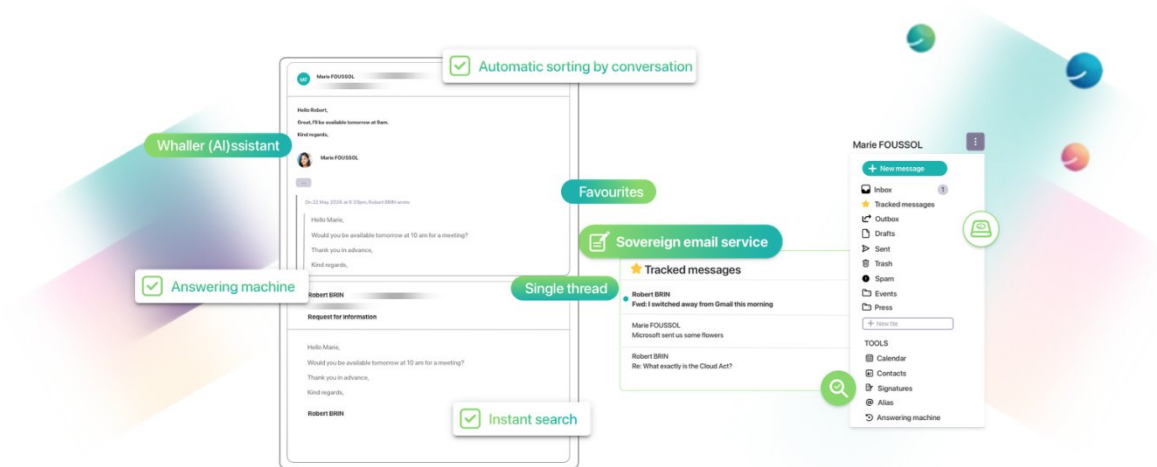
MF Marie FOUSSOL

Automatic sorting by conversation

Hello Robert,
Great, I'll be available tomorrow at 9am.
Kind regards,

Whaller (AI)ssistant

Marie FOUSSOL

...

On 22 May 2024, at 6:30pm, Robert BRIN wrote:

Hello Marie,
Would you be available tomorrow at 10 am for a meeting?
Thank you in advance,
Kind regards,

Favourites

Sovereign email service

Answering machine

Single thread

Robert BRIN
Request for information

Hello Marie,
Would you be available tomorrow at 10 am for a meeting?
Thank you in advance,
Kind regards,
Robert BRIN

Instant search

Tracked messages

Robert BRIN
Fwd: I switched away from Gmail this morning

Marie FOUSSOL
Microsoft sent us some flowers

Robert BRIN
Re: What exactly is the Cloud Act?

Marie FOUSSOL

+ New message
Inbox 1
Tracked messages
Outbox
Drafts
Sent
Trash
Spam
Events
Press
+ New file

TOOLS
Calendar
Contacts
Signatures
Alias
Answering machine